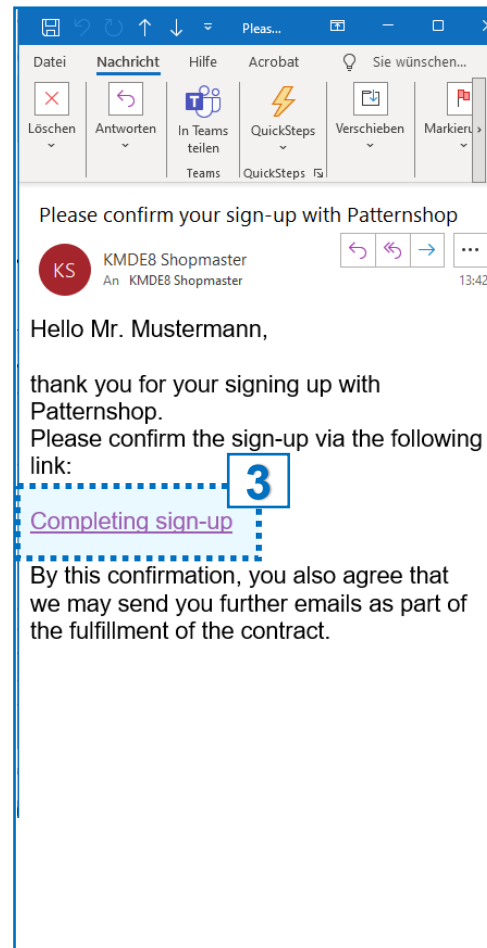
Pleas...

Datei Nachricht Hilfe Acrobat Sie wünschen...

Löschen Antworten In Teams teilen QuickSteps Verschieben Markieru

Teams QuickSteps

Please confirm your sign-up with Patternshop

KS KMDE8 Shopmaster
An KMDE8 Shopmaster

13:42

Hello Mr. Mustermann,

thank you for your signing up with Patternshop.
Please confirm the sign-up via the following link:

3

Completing sign-up

By this confirmation, you also agree that we may send you further emails as part of the fulfillment of the contract.